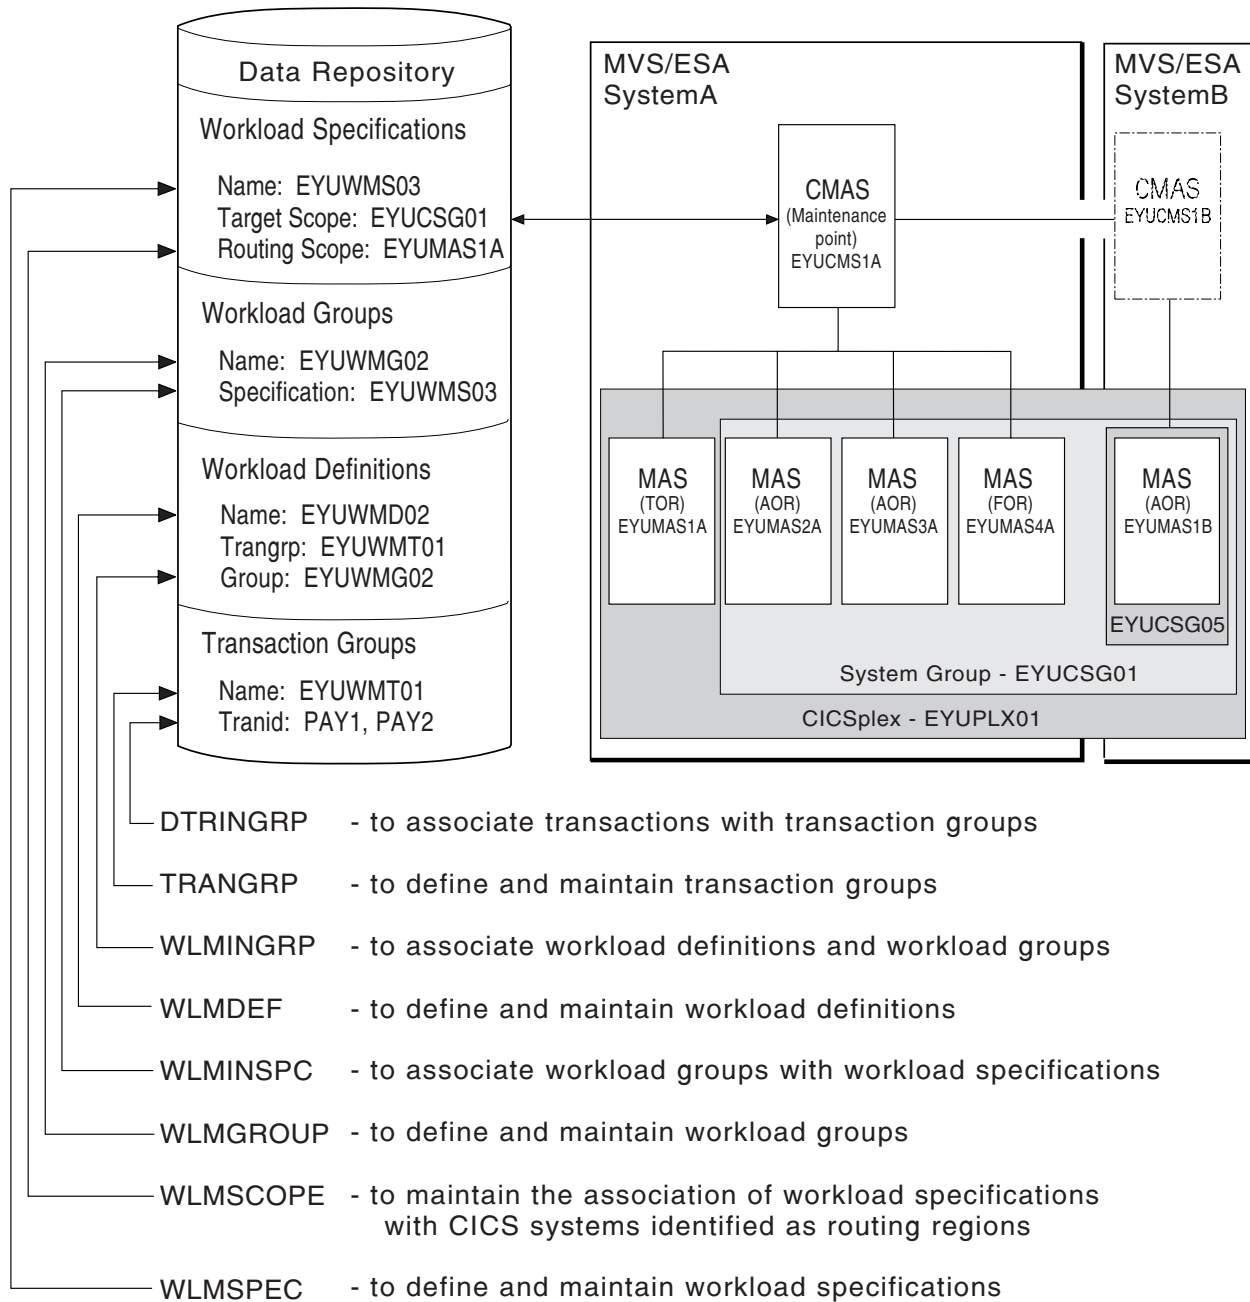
Data Repository

Workload Specifications

Name: EYUWMS03
Target Scope: EYUCSG01
Routing Scope: EYUMAS1A

Workload Groups

Name: EYUWMG02
Specification: EYUWMS03

Workload Definitions

Name: EYUWMD02
Trangrp: EYUWMT01
Group: EYUWMG02

Transaction Groups

Name: EYUWMT01
Tranid: PAY1, PAY2

MVS/ESA
SystemA

CMAS
(Maintenance point)
EYUCMS1A

MVS/ESA
SystemB

CMAS
EYUCMS1B

MAS
(TOR)
EYUMAS1A

MAS
(AOR)
EYUMAS2A

MAS
(AOR)
EYUMAS3A

MAS
(FOR)
EYUMAS4A

MAS
(AOR)
EYUMAS1B

EYUCSG05

System Group - EYUCSG01

CICSplex - EYUPLX01

DTRINGRP - to associate transactions with transaction groups

TRANGRP - to define and maintain transaction groups

WLMINGRP - to associate workload definitions and workload groups

WLMDEF - to define and maintain workload definitions

WLMINSPC - to associate workload groups with workload specifications

WLMGROUP - to define and maintain workload groups

WLMSCOPE - to maintain the association of workload specifications with CICS systems identified as routing regions

WLMSPEC - to define and maintain workload specifications